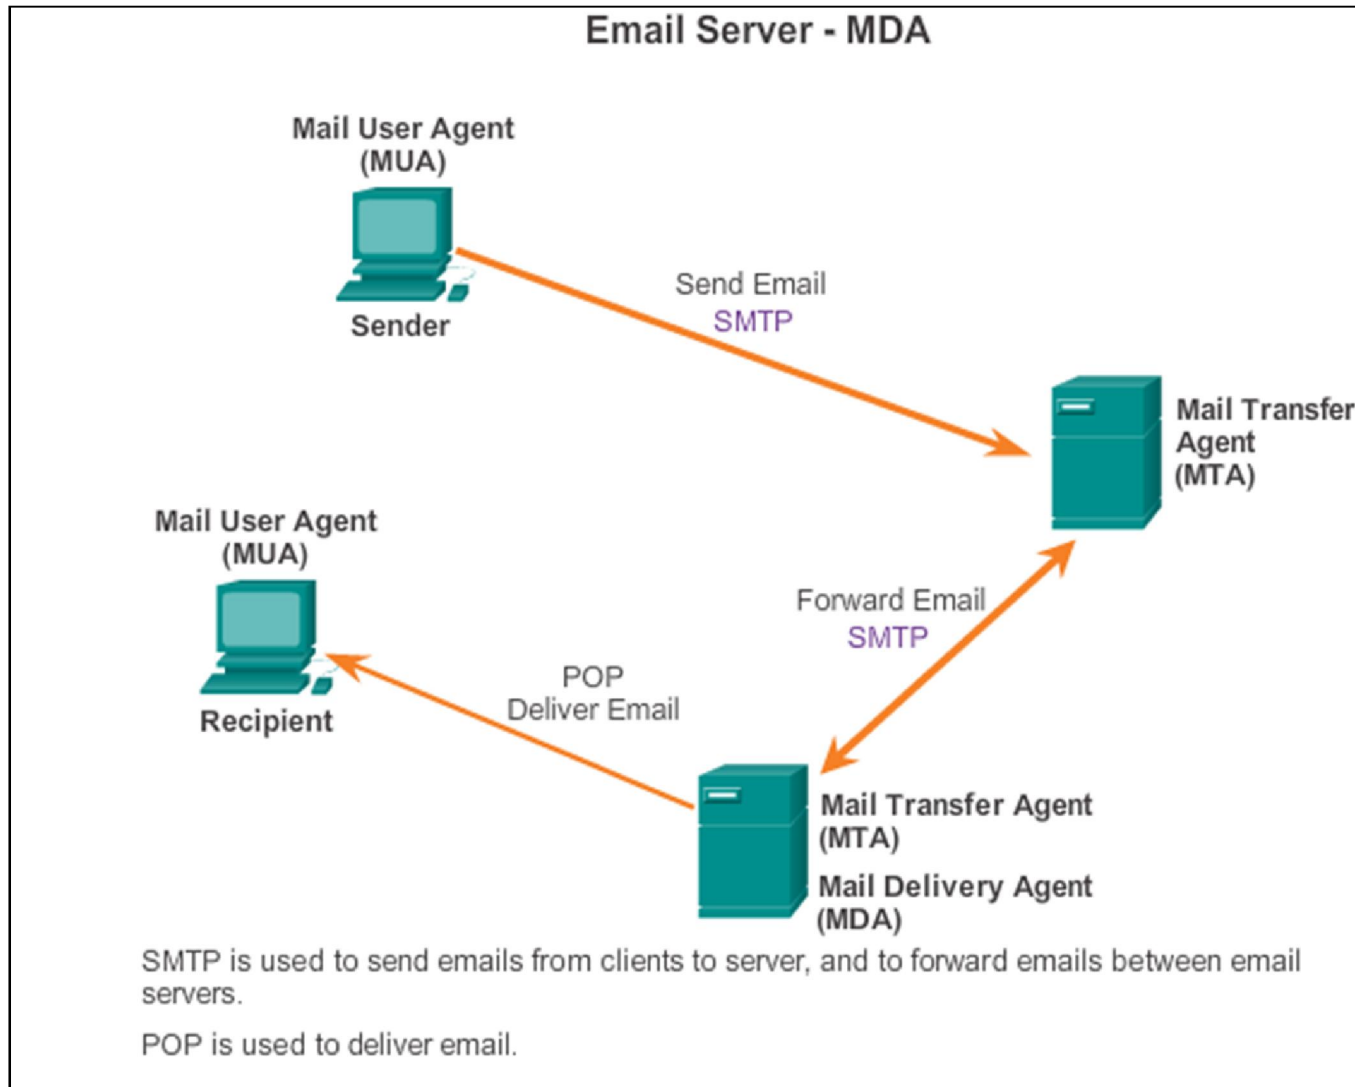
Email Server - MDA

Mail User Agent (MUA)

Sender

Send Email
SMTP

Mail Transfer Agent (MTA)

Mail User Agent (MUA)

Recipient

Forward Email
SMTP

POP
Deliver Email

Mail Transfer Agent (MTA)

Mail Delivery Agent (MDA)

SMTP is used to send emails from clients to server, and to forward emails between email servers.

POP is used to deliver email.